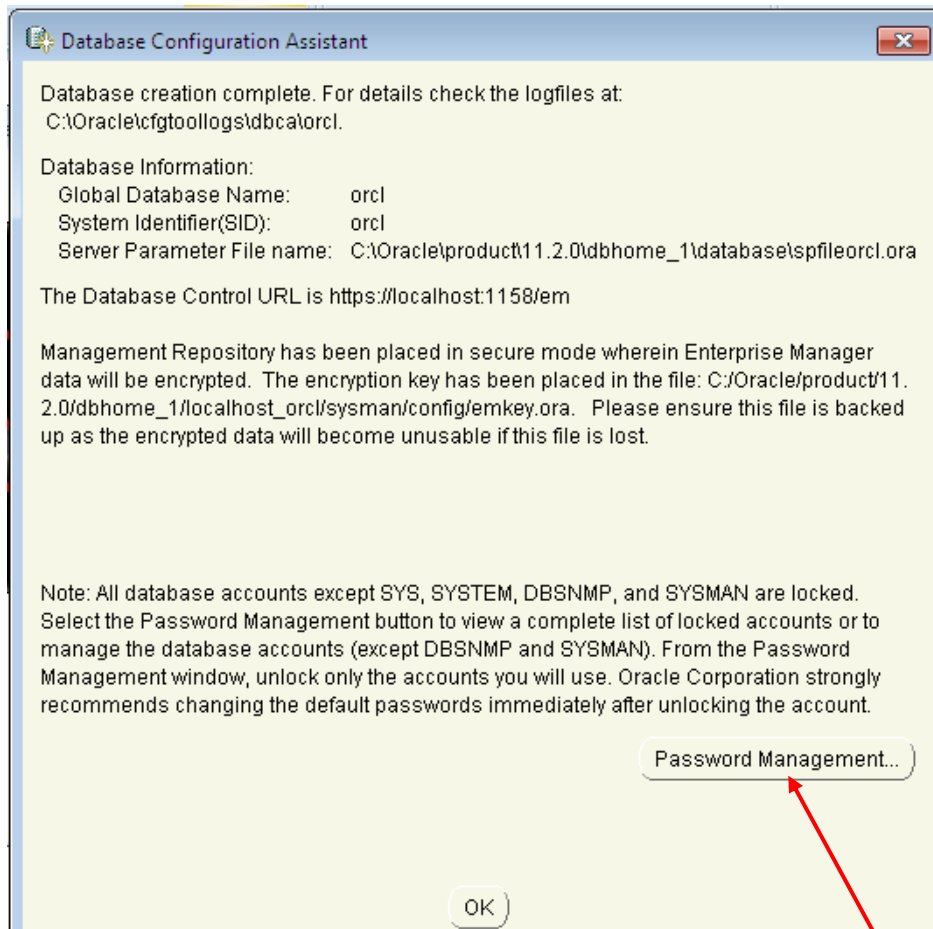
Database Configuration Assistant

Database creation complete. For details check the logfiles at:
C:\Oracle\cfgtoollogs\dbca\orcl.

Database Information:
Global Database Name: orcl
System Identifier(SID): orcl
Server Parameter File name: C:\Oracle\product\11.2.0\dbhome_1\database\spfileorcl.ora

The Database Control URL is https://localhost:1158/em

Management Repository has been placed in secure mode wherein Enterprise Manager data will be encrypted. The encryption key has been placed in the file: C:/Oracle/product/11.2.0/dbhome_1/localhost_orcl/sysman/config/emkey.ora. Please ensure this file is backed up as the encrypted data will become unusable if this file is lost.

Note: All database accounts except SYS, SYSTEM, DBSNMP, and SYSMAN are locked. Select the Password Management button to view a complete list of locked accounts or to manage the database accounts (except DBSNMP and SYSMAN). From the Password Management window, unlock only the accounts you will use. Oracle Corporation strongly recommends changing the default passwords immediately after unlocking the account.

Password Management...

OK